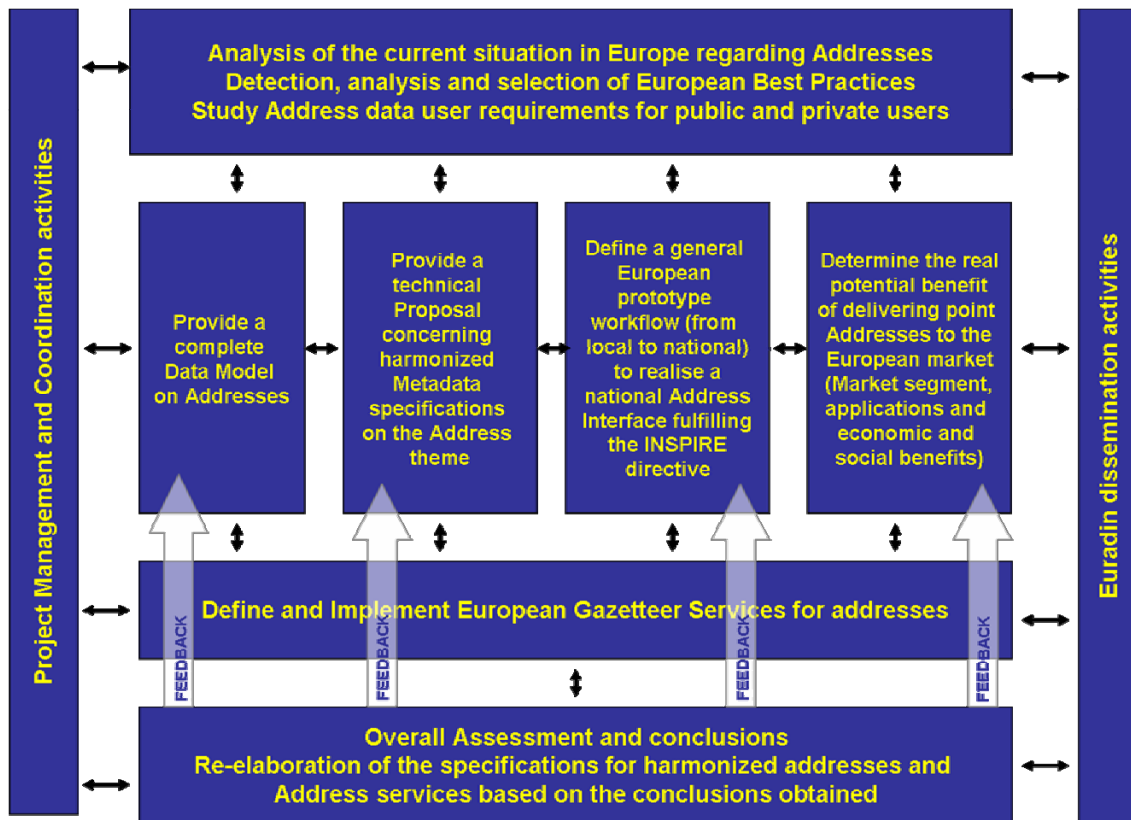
Project Management and Coordination activities

Analysis of the current situation in Europe regarding Addresses
Detection, analysis and selection of European Best Practices
Study Address data user requirements for public and private users

Provide a complete Data Model on Addresses

Provide a technical Proposal concerning harmonized Metadata specifications on the Address theme

Define a general European prototype workflow (from local to national) to realise a national Address Interface fulfilling the INSPIRE directive

Determine the real potential benefit of delivering point Addresses to the European market (Market segment, applications and economic and social benefits)

Define and Implement European Gazetteer Services for addresses

FEEDBACK

FEEDBACK

FEEDBACK

FEEDBACK

Overall Assessment and conclusions
Re-elaboration of the specifications for harmonized addresses and Address services based on the conclusions obtained

Euradin dissemination activities